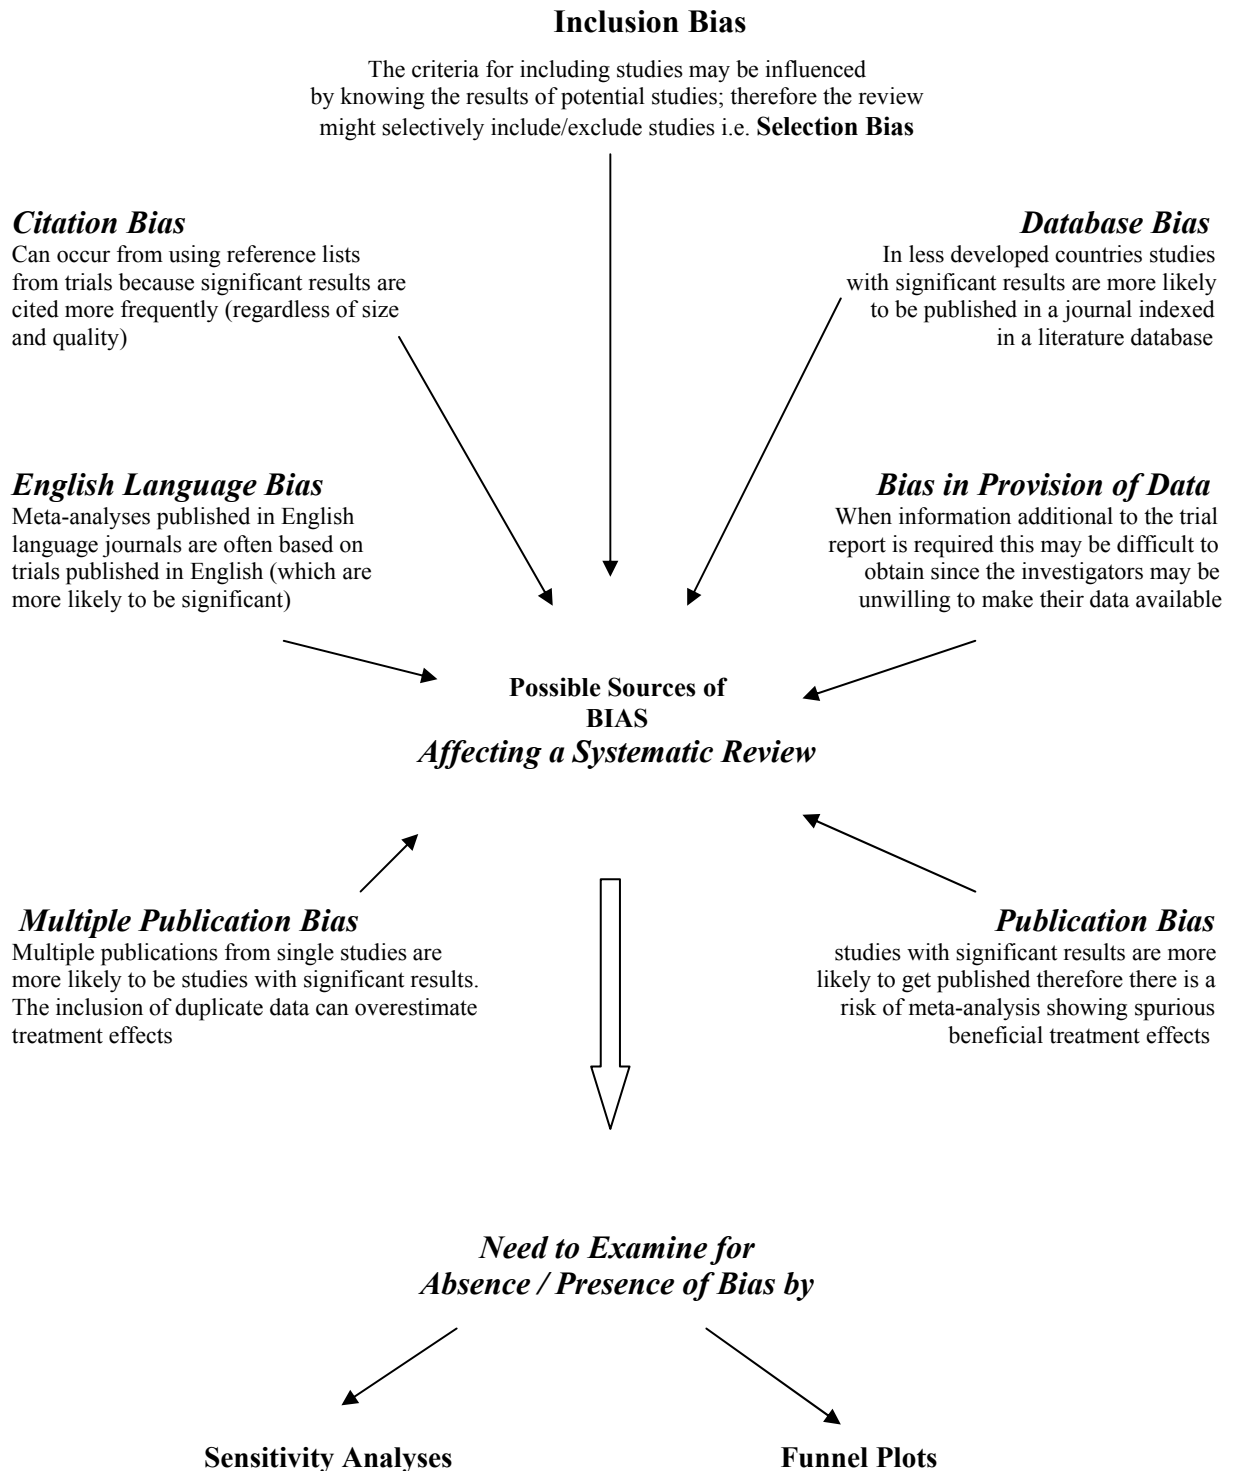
Inclusion Bias

The criteria for including studies may be influenced by knowing the results of potential studies; therefore the review might selectively include/exclude studies i.e. Selection Bias

Citation Bias
Can occur from using reference lists from trials because significant results are cited more frequently (regardless of size and quality)

Database Bias
In less developed countries studies with significant results are more likely to be published in a journal indexed in a literature database

English Language Bias
Meta-analyses published in English language journals are often based on trials published in English (which are more likely to be significant)

Bias in Provision of Data
When information additional to the trial report is required this may be difficult to obtain since the investigators may be unwilling to make their data available

Possible Sources of BIAS
Affecting a Systematic Review

Multiple Publication Bias
Multiple publications from single studies are more likely to be studies with significant results. The inclusion of duplicate data can overestimate treatment effects

Publication Bias
studies with significant results are more likely to get published therefore there is a risk of meta-analysis showing spurious beneficial treatment effects

Need to Examine for
Absence / Presence of Bias by

Sensitivity Analyses

Funnel Plots